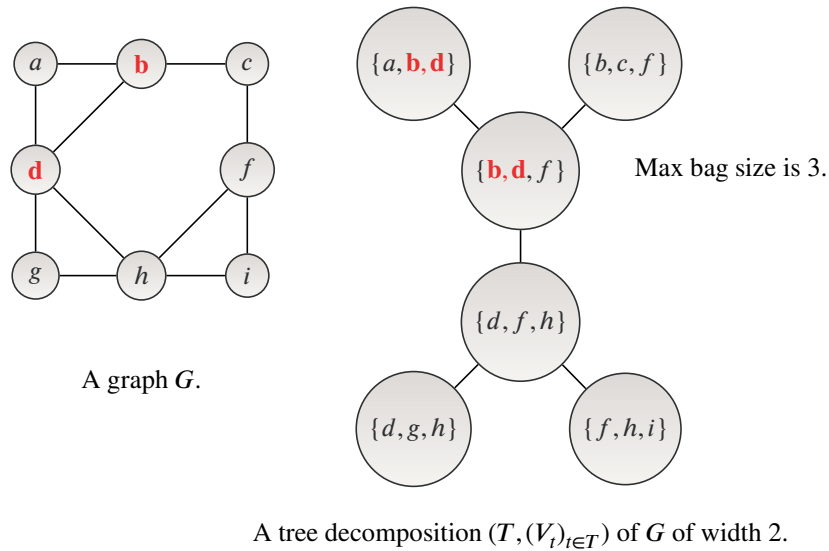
$a$ **b** $c$

**d** $f$

$g$ $h$ $i$

A graph $G$.

$\{a, \mathbf{b}, \mathbf{d}\}$ $\{b, c, f\}$

$\{\mathbf{b}, \mathbf{d}, f\}$

Max bag size is 3.

$\{d, f, h\}$

$\{d, g, h\}$ $\{f, h, i\}$

A tree decomposition $(T, (V_t)_{t \in T})$ of $G$ of width 2.